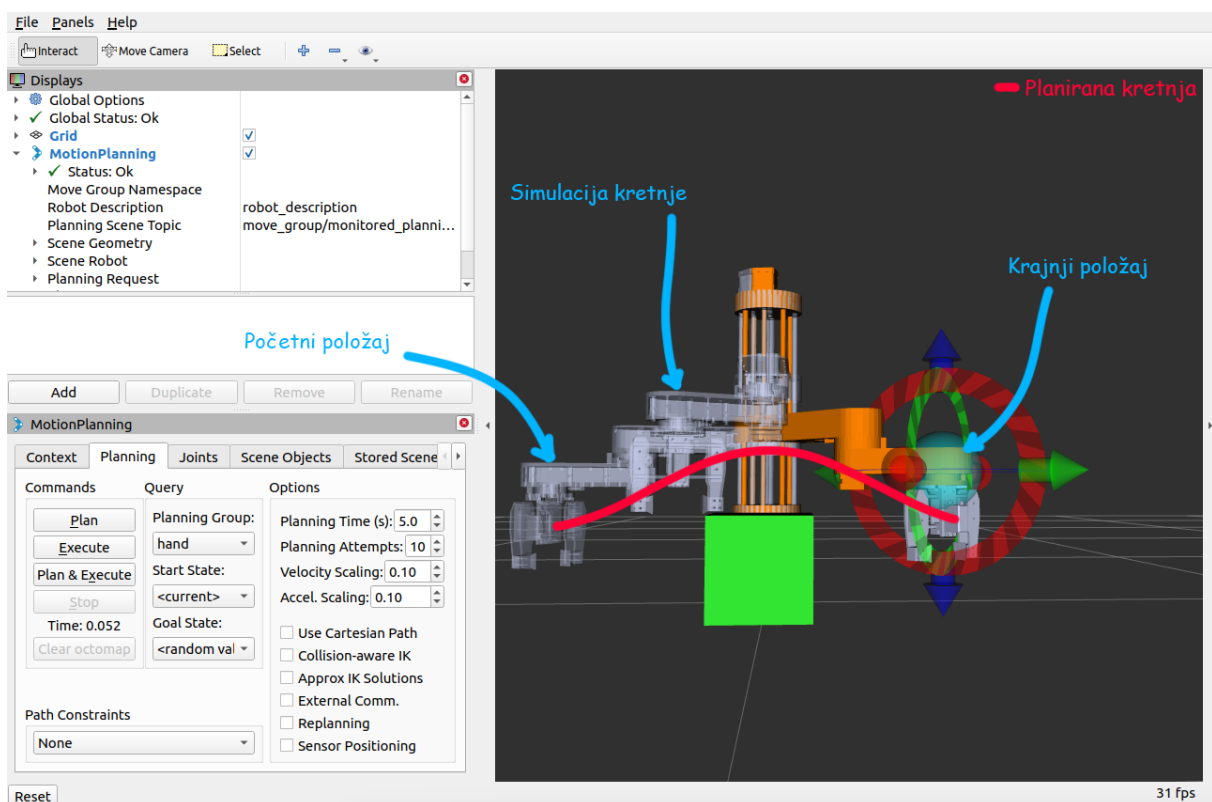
File Panels Help

Interact Move Camera Select

Displays

Global Options
Global Status: Ok
Grid
MotionPlanning
Status: Ok
Move Group Namespace
Robot Description robot_description
Planning Scene Topic move_group/monitored_planni...
Scene Geometry
Scene Robot
Planning Request

Add Duplicate Remove Rename

MotionPlanning

Context Planning Joints Scene Objects Stored Scene

Commands
Plan
Execute
Plan & Execute
Stop
Time: 0.052
Clear octomap

Query
Planning Group:
hand
Start State:
<current>
Goal State:
<random val

Options
Planning Time (s): 5.0
Planning Attempts: 10
Velocity Scaling: 0.10
Accel. Scaling: 0.10
Use Cartesian Path
Collision-aware IK
Approx IK Solutions
External Comm.
Replanning
Sensor Positioning

Path Constraints
None

Reset

Planirana kretnja
Simulacija kretnje
Krajnji položaj
Početni položaj

31 fps